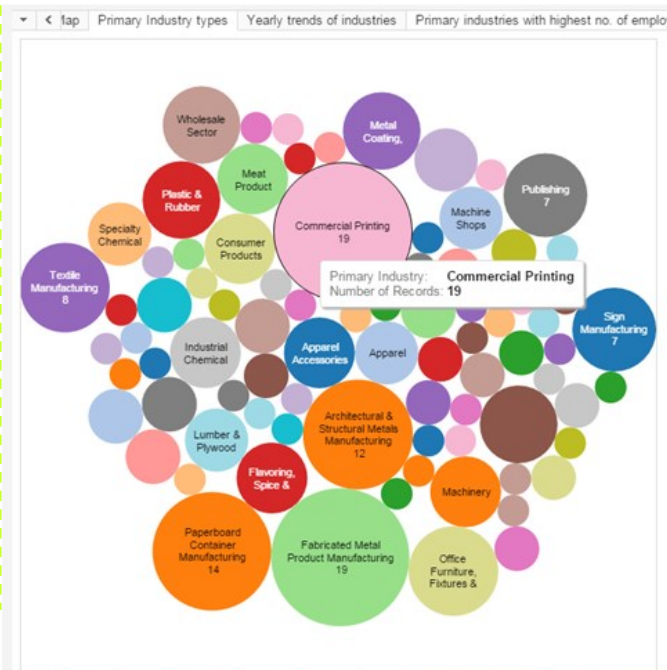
lap | Primary Industry types | Yearly trends of industries | Primary industries with highest no. of emplo

Wholesale Sector

Metal Coating,

Meat Product

Plastic & Rubber

Publishing 7

Commercial Printing 19

Specialty Chemical

Machine Shops

Consumer Products

Textile Manufacturing 8

Primary Industry: Commercial Printing
Number of Records: 19

Sign Manufacturing 7

Industrial Chemical

Apparel Accessories

Apparel

Architectural & Structural Metals Manufacturing 12

Lumber & Plywood

Flavoring, Spice &

Machinery

Paperboard Container Manufacturing 14

Fabricated Metal Product Manufacturing 19

Office Furniture, Fixtures &